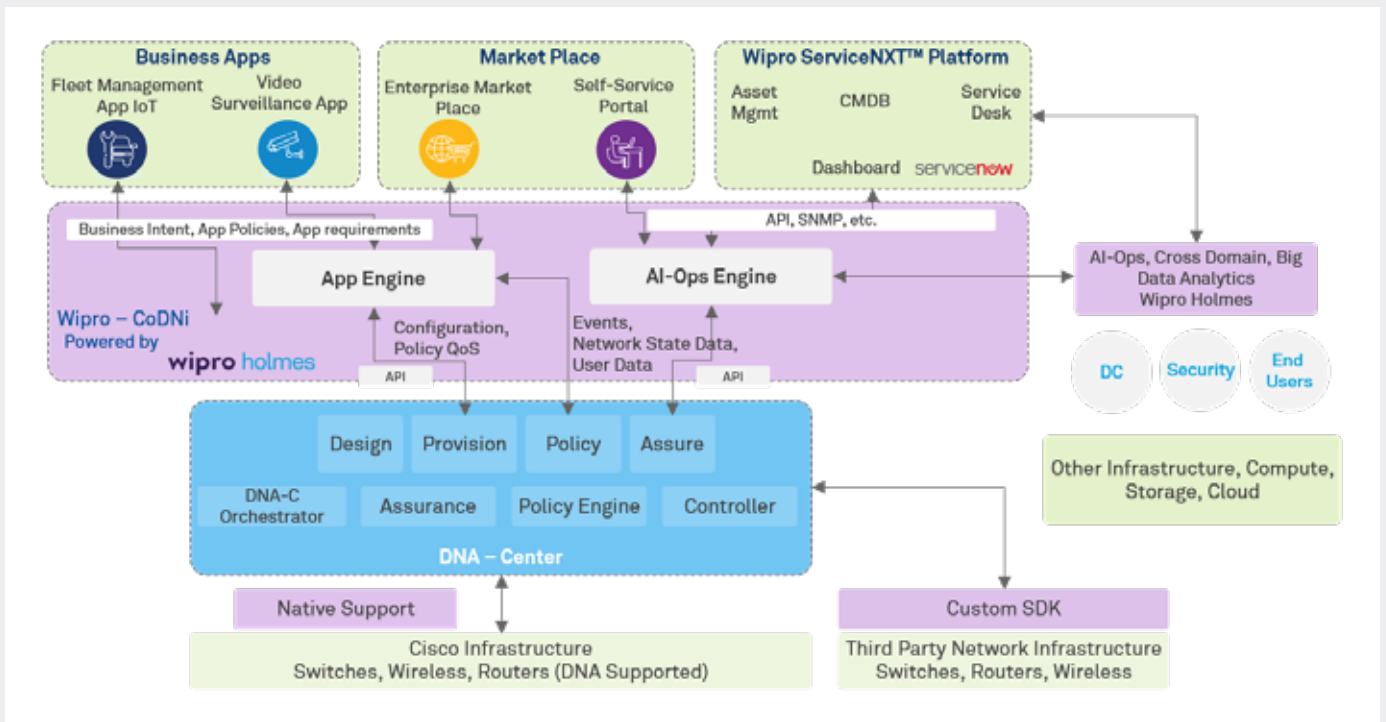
Business Apps
Fleet Management App IoT
Video Surveillance App

Market Place
Enterprise Market Place
Self-Service Portal

Wipro ServiceNXT™ Platform
Asset Mgmt
CMDB
Service Desk
Dashboard
servicenow

Business Intent, App Policies, App requirements
API, SNMP, etc.
App Engine
AI-Ops Engine
AI-Ops, Cross Domain, Big Data Analytics Wipro Holmes
Wipro – CoDNi Powered by
wipro holmes
Configuration, Policy QoS
Events, Network State Data, User Data
API
API

DC
Security
End Users

Design
Provision
Policy
Assure
DNA-C Orchestrator
Assurance
Policy Engine
Controller
DNA – Center

Other Infrastructure, Compute, Storage, Cloud

Native Support
Cisco Infrastructure
Switches, Wireless, Routers (DNA Supported)

Custom SDK
Third Party Network Infrastructure
Switches, Routers, Wireless